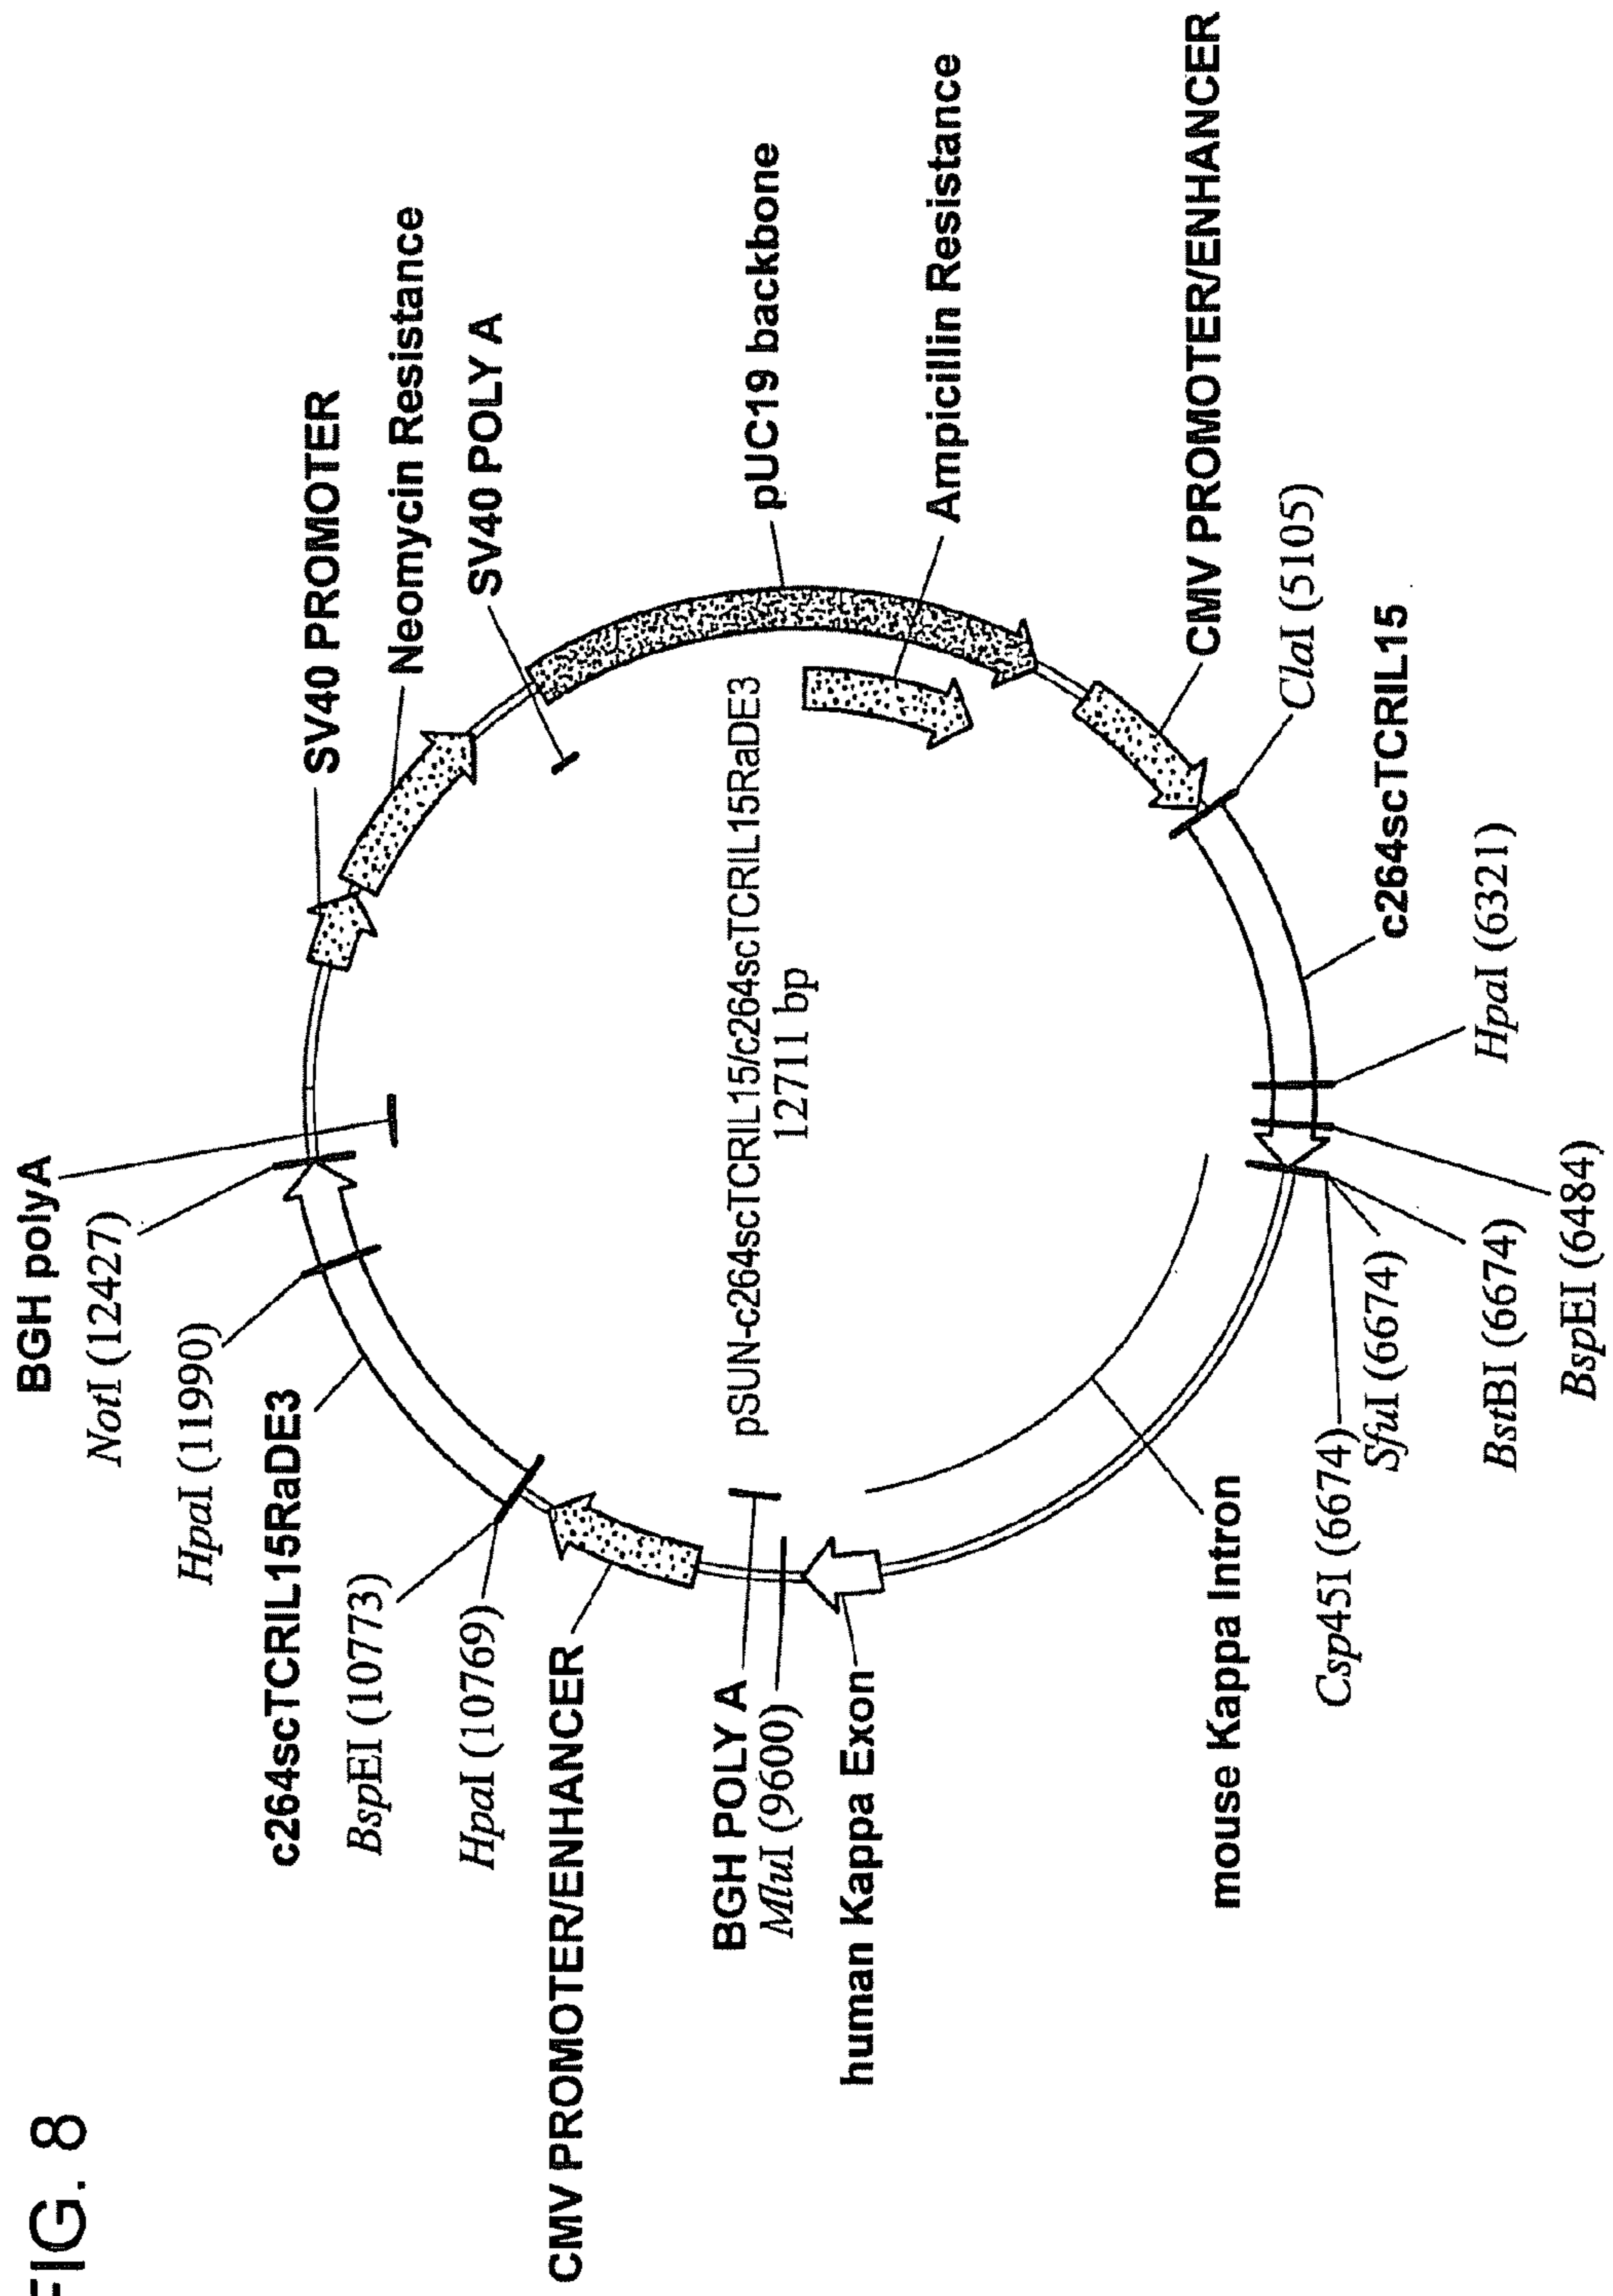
FIG. 8

pSUN-c264scTCRIL15/c264scTCRIL15RaDE3
12711 bp

BGH polyA
NotI (12427)
HpaI (11990)
c264scTCRIL15RaDE3
BspEI (10773)
HpaI (10769)
CMV PROMOTER/ENHANCER
BGH POLY A
MluI (9600)
human Kappa Exon
mouse Kappa Intron
Csp45I (6674)
SfuI (6674)
BstBI (6674)
BspEI (6484)
HpaI (6321)
c264scTCRIL15
ClaI (5105)
CMV PROMOTER/ENHANCER
Ampicillin Resistance
pUC19 backbone
SV40 POLY A
Neomycin Resistance
SV40 PROMOTER